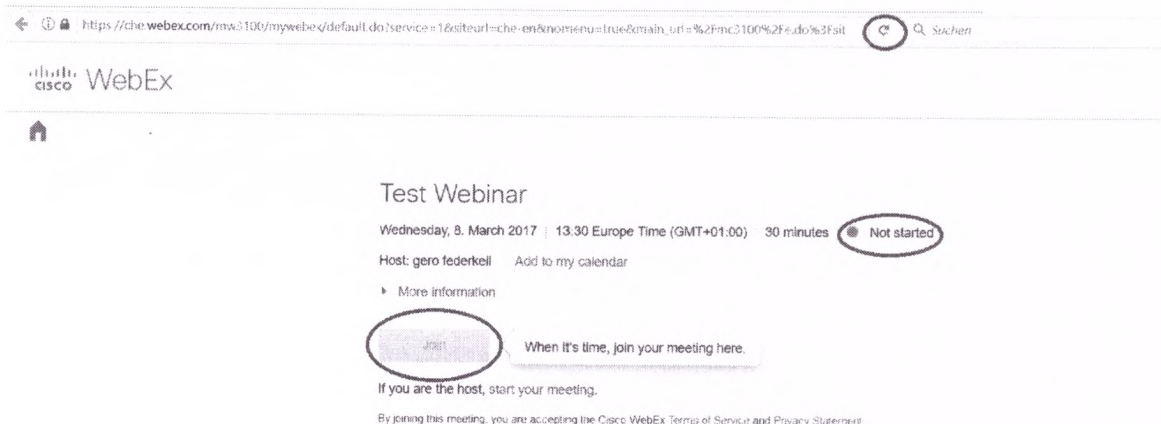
https://che.webex.com/mw3100/mywebex/default.do?service=1&siteurl=che-en&nomenu=true&main_url=%2Fmc3100%2Fe.do%3Fsit

Suchen

cisco WebEx

Test Webinar

Wednesday, 8. March 2017 | 13:30 Europe Time (GMT+01:00) 30 minutes Not started

Host: gero federkeil Add to my calendar

More information

Join

When it's time, join your meeting here.

If you are the host, start your meeting.

By joining this meeting, you are accepting the Cisco WebEx Terms of Service and Privacy Statement